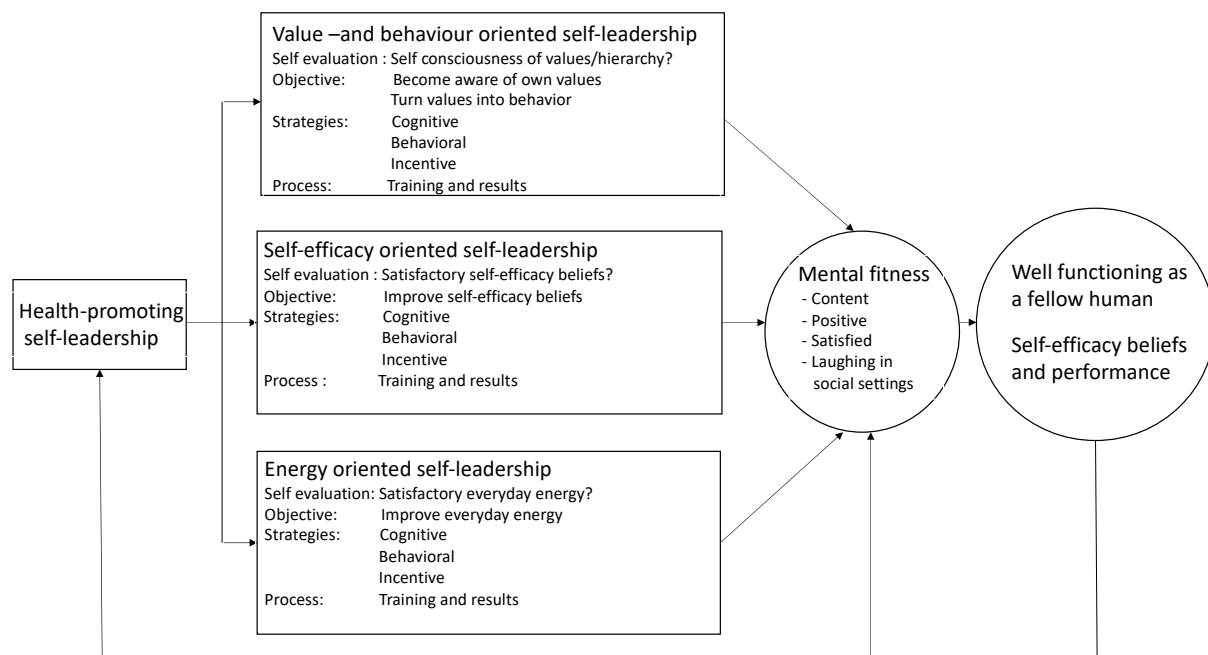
Health-promoting self-leadership

Value –and behaviour oriented self-leadership
Self evaluation : Self consciousness of values/hierarchy?
Objective: Become aware of own values
Turn values into behavior
Strategies: Cognitive
Behavioral
Incentive
Process: Training and results

Self-efficacy oriented self-leadership
Self evaluation : Satisfactory self-efficacy beliefs?
Objective: Improve self-efficacy beliefs
Strategies: Cognitive
Behavioral
Incentive
Process : Training and results

Energy oriented self-leadership
Self evaluation: Satisfactory everyday energy?
Objective: Improve everyday energy
Strategies: Cognitive
Behavioral
Incentive
Process: Training and results

Mental fitness
- Content
- Positive
- Satisfied
- Laughing in social settings

Well functioning as a fellow human

Self-efficacy beliefs and performance